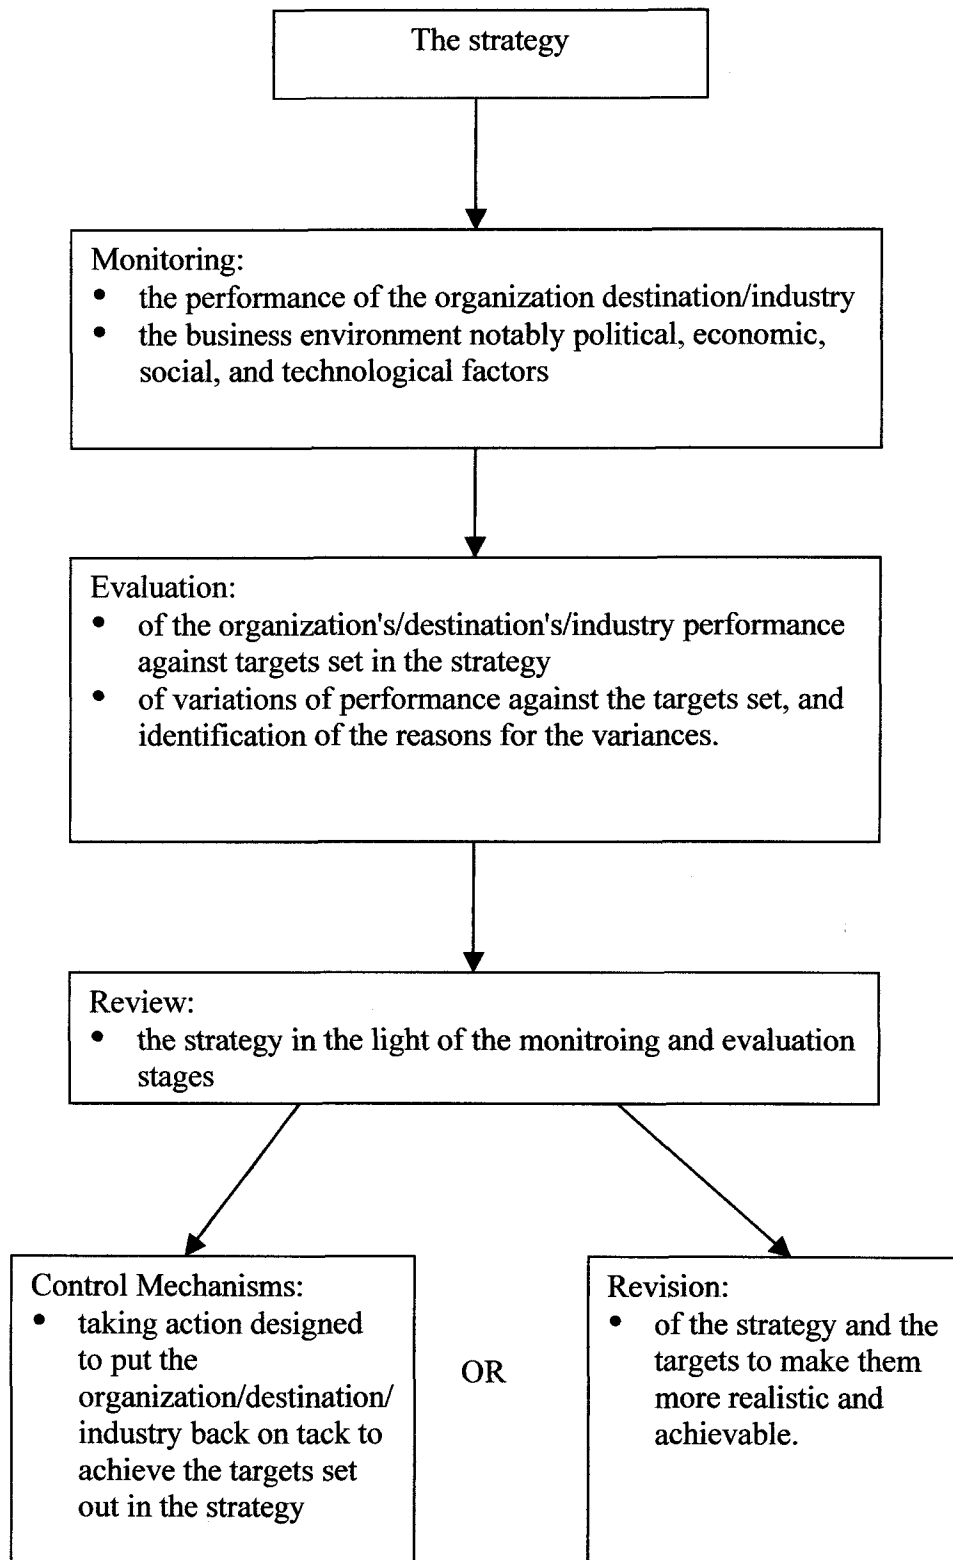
The strategy

Monitoring:
- the performance of the organization destination/industry
- the business environment notably political, economic, social, and technological factors

Evaluation:
- of the organization's/destination's/industry performance against targets set in the strategy
- of variations of performance against the targets set, and identification of the reasons for the variances.

Review:
- the strategy in the light of the monitroing and evaluation stages

Control Mechanisms:
- taking action designed to put the organization/destination/industry back on tack to achieve the targets set out in the strategy

OR

Revision:
- of the strategy and the targets to make them more realistic and achievable.